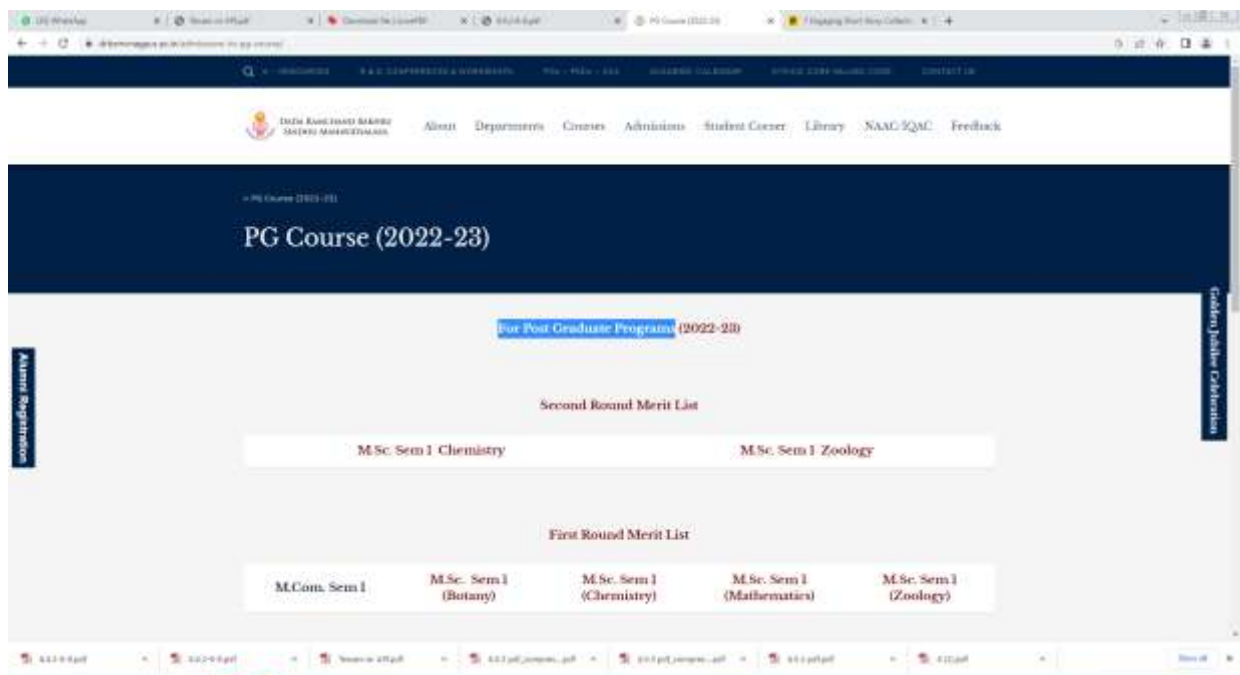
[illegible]

Dada Ramchand Bakhru Sindhu Mahavidyalaya

About Departments Courses Admissions Student Corner Library NAAC/IQAC Feedback

PG Course (2022-23)

For Post Graduate Programs (2022-23)

Alumni Registration

Golden Jubilee Celebration

Second Round Merit List

M.Sc. Sem I Chemistry

M.Sc. Sem I Zoology

First Round Merit List

| M.Com. Sem I | M.Sc. Sem I (Botany) | M.Sc. Sem I (Chemistry) | M.Sc. Sem I (Mathematics) | M.Sc. Sem I (Zoology) |
|---|---|---|---|---|